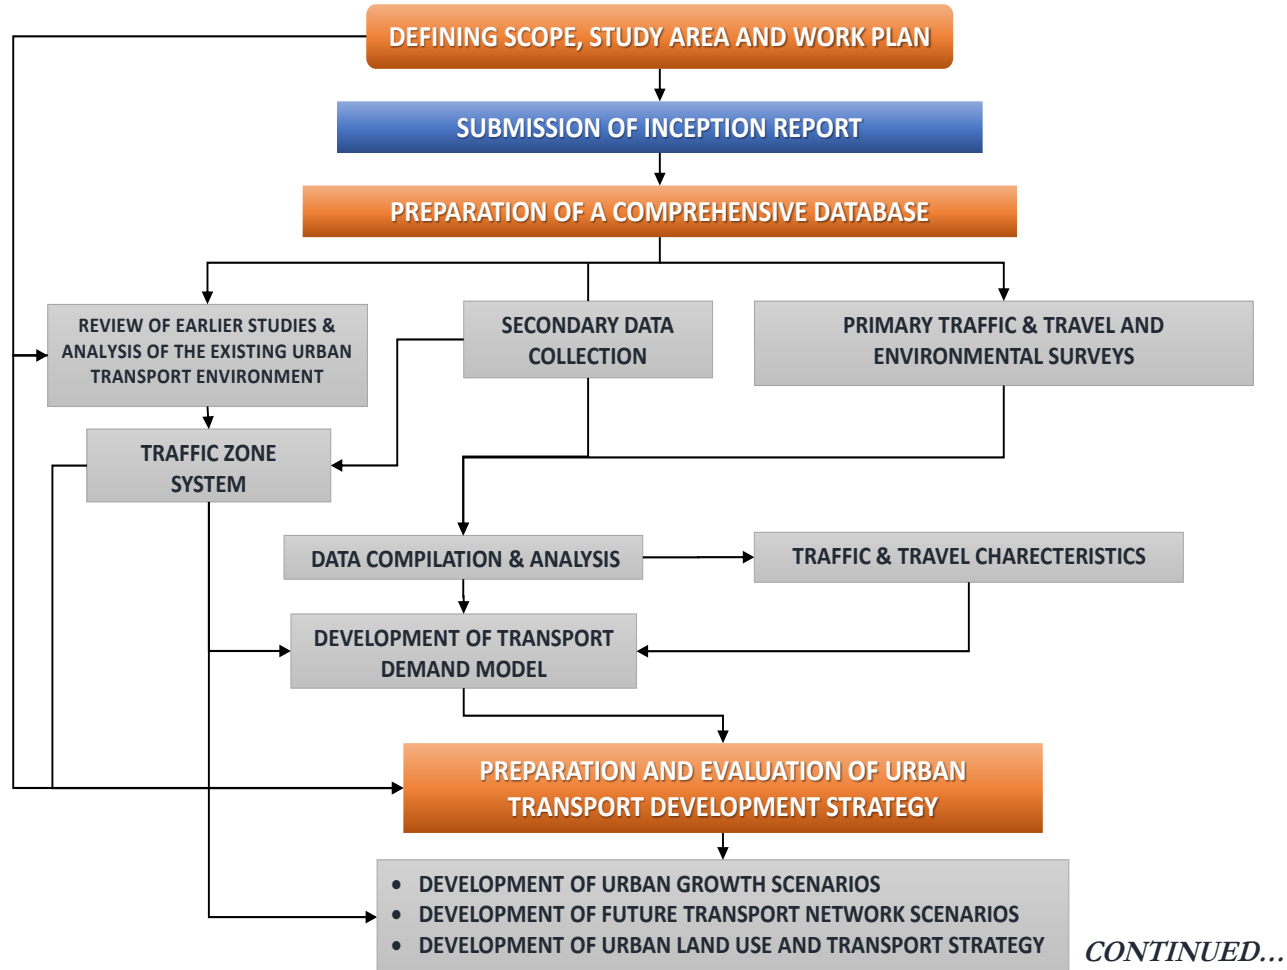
DEFINING SCOPE, STUDY AREA AND WORK PLAN

SUBMISSION OF INCEPTION REPORT

PREPARATION OF A COMPREHENSIVE DATABASE

REVIEW OF EARLIER STUDIES & ANALYSIS OF THE EXISTING URBAN TRANSPORT ENVIRONMENT

SECONDARY DATA COLLECTION

PRIMARY TRAFFIC & TRAVEL AND ENVIRONMENTAL SURVEYS

TRAFFIC ZONE SYSTEM

DATA COMPILATION & ANALYSIS

TRAFFIC & TRAVEL CHARECTERISTICS

DEVELOPMENT OF TRANSPORT DEMAND MODEL

PREPARATION AND EVALUATION OF URBAN TRANSPORT DEVELOPMENT STRATEGY

• DEVELOPMENT OF URBAN GROWTH SCENARIOS
• DEVELOPMENT OF FUTURE TRANSPORT NETWORK SCENARIOS
• DEVELOPMENT OF URBAN LAND USE AND TRANSPORT STRATEGY

CONTINUED…